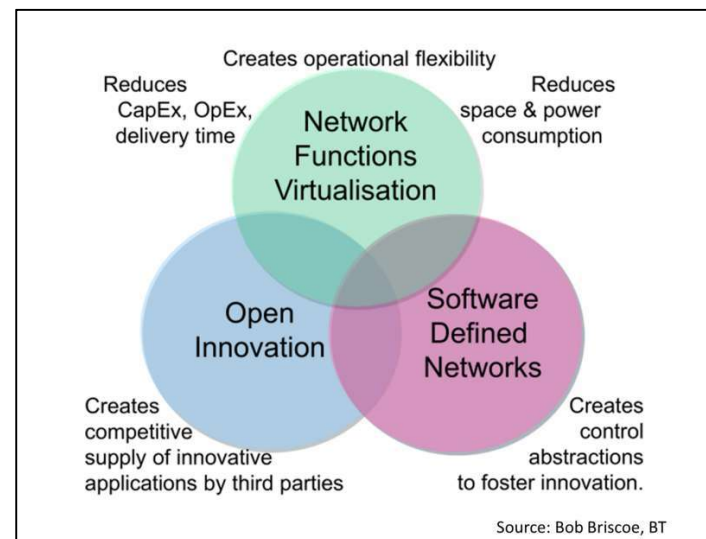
Creates operational flexibility

Reduces CapEx, OpEx, delivery time

Network Functions Virtualisation

Reduces space & power consumption

Open Innovation

Software Defined Networks

Creates competitive supply of innovative applications by third parties

Creates control abstractions to foster innovation.

Source: Bob Briscoe, BT